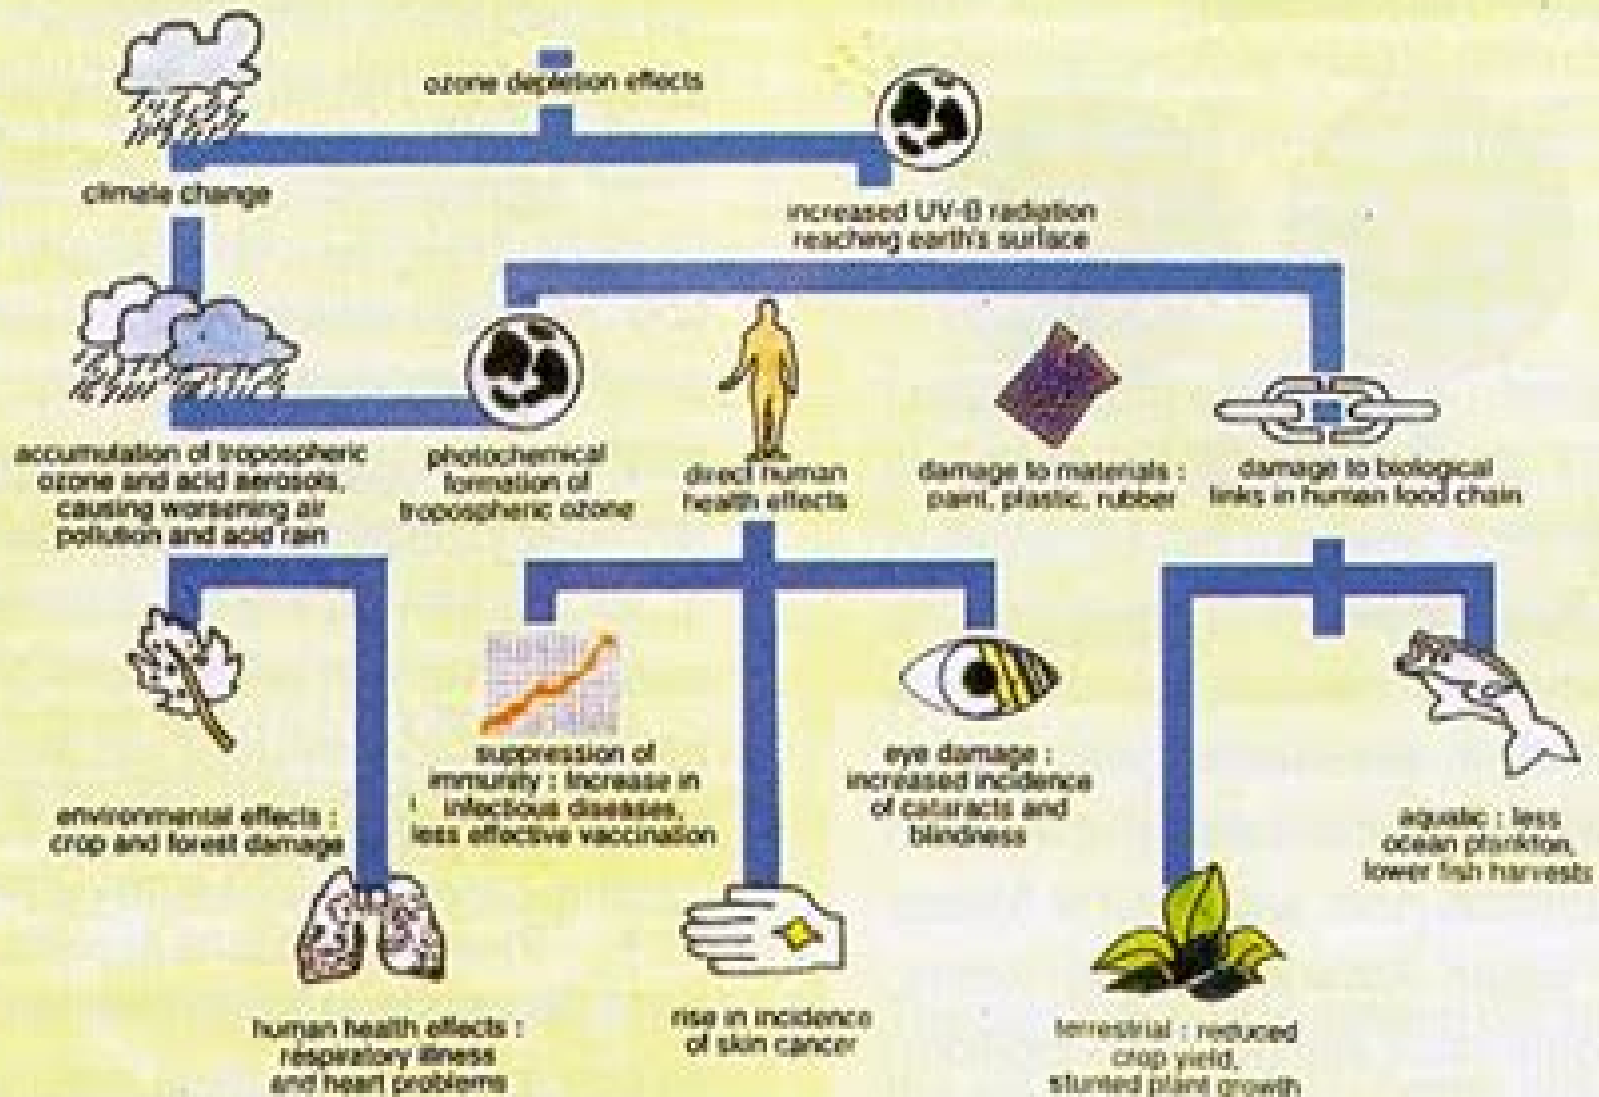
ozone depletion effects

climate change

increased UV-B radiation reaching earth's surface

accumulation of tropospheric ozone and acid aerosols, causing worsening air pollution and acid rain

photochemical formation of tropospheric ozone

direct human health effects

damage to materials : paint, plastic, rubber

damage to biological links in human food chain

environmental effects : crop and forest damage

suppression of immunity : increase in infectious diseases, less effective vaccination

eye damage : increased incidence of cataracts and blindness

aquatic : less ocean plankton, lower fish harvests

human health effects : respiratory illness and heart problems

rise in incidence of skin cancer

terrestrial : reduced crop yield, stunted plant growth